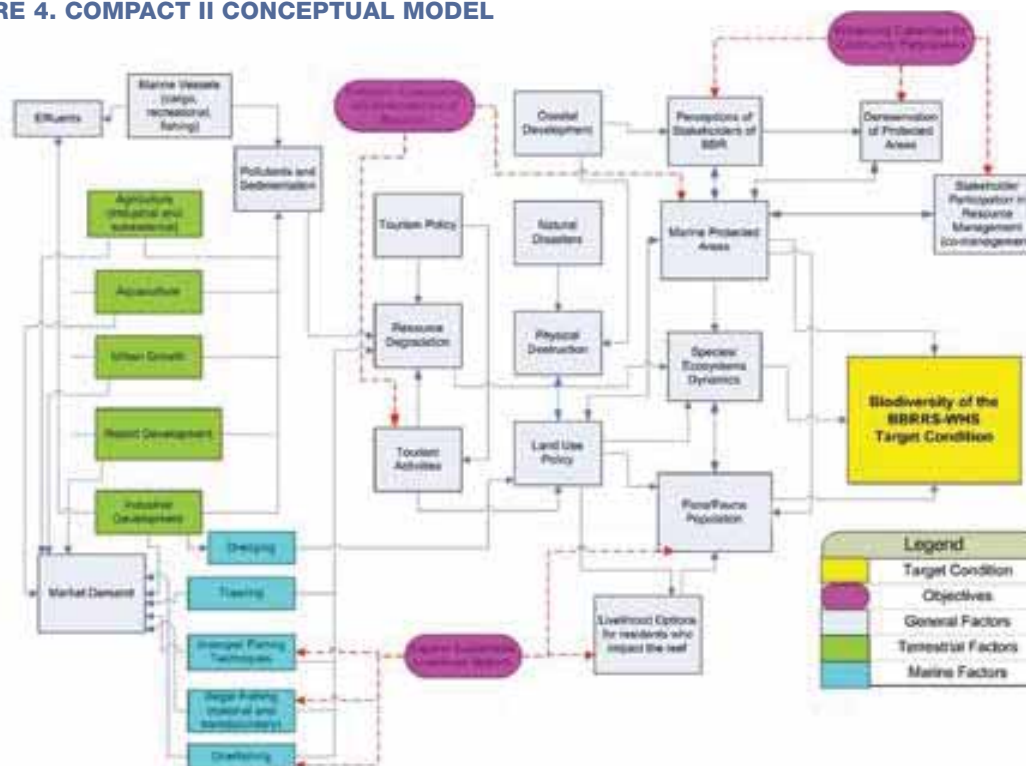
RE 4. COMPACT II CONCEPTUAL MODEL

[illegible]

Effluents

Marine Vessels (cargo, recreational, fishing)

Pollutants and Sedimentation

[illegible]

Coastal Development

Perceptions of Stakeholders of BBR

Demarcation of Protected Areas

Stakeholder Participation in Resource Management (co-management)

Agriculture (industrial and subsistence)

Tourism Policy

Natural Disasters

Marine Protected Areas

Aquaculture

Resource Degradation

Physical Destruction

Species/ Ecosystems Dynamics

Urban Growth

Biodiversity of the BBRRS-WHS Target Condition

Resort Development

Tourism Activities

Land Use Policy

Industrial Development

Flora/Fauna Population

Dredging

Market Demand

Trawling

Legend

Target Condition

Objectives

General Factors

Terrestrial Factors

Marine Factors

Livelihood Options for residents who impact the reef

Improper Fishing Techniques

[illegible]

Illegal Fishing (national and transboundary)

Overfishing